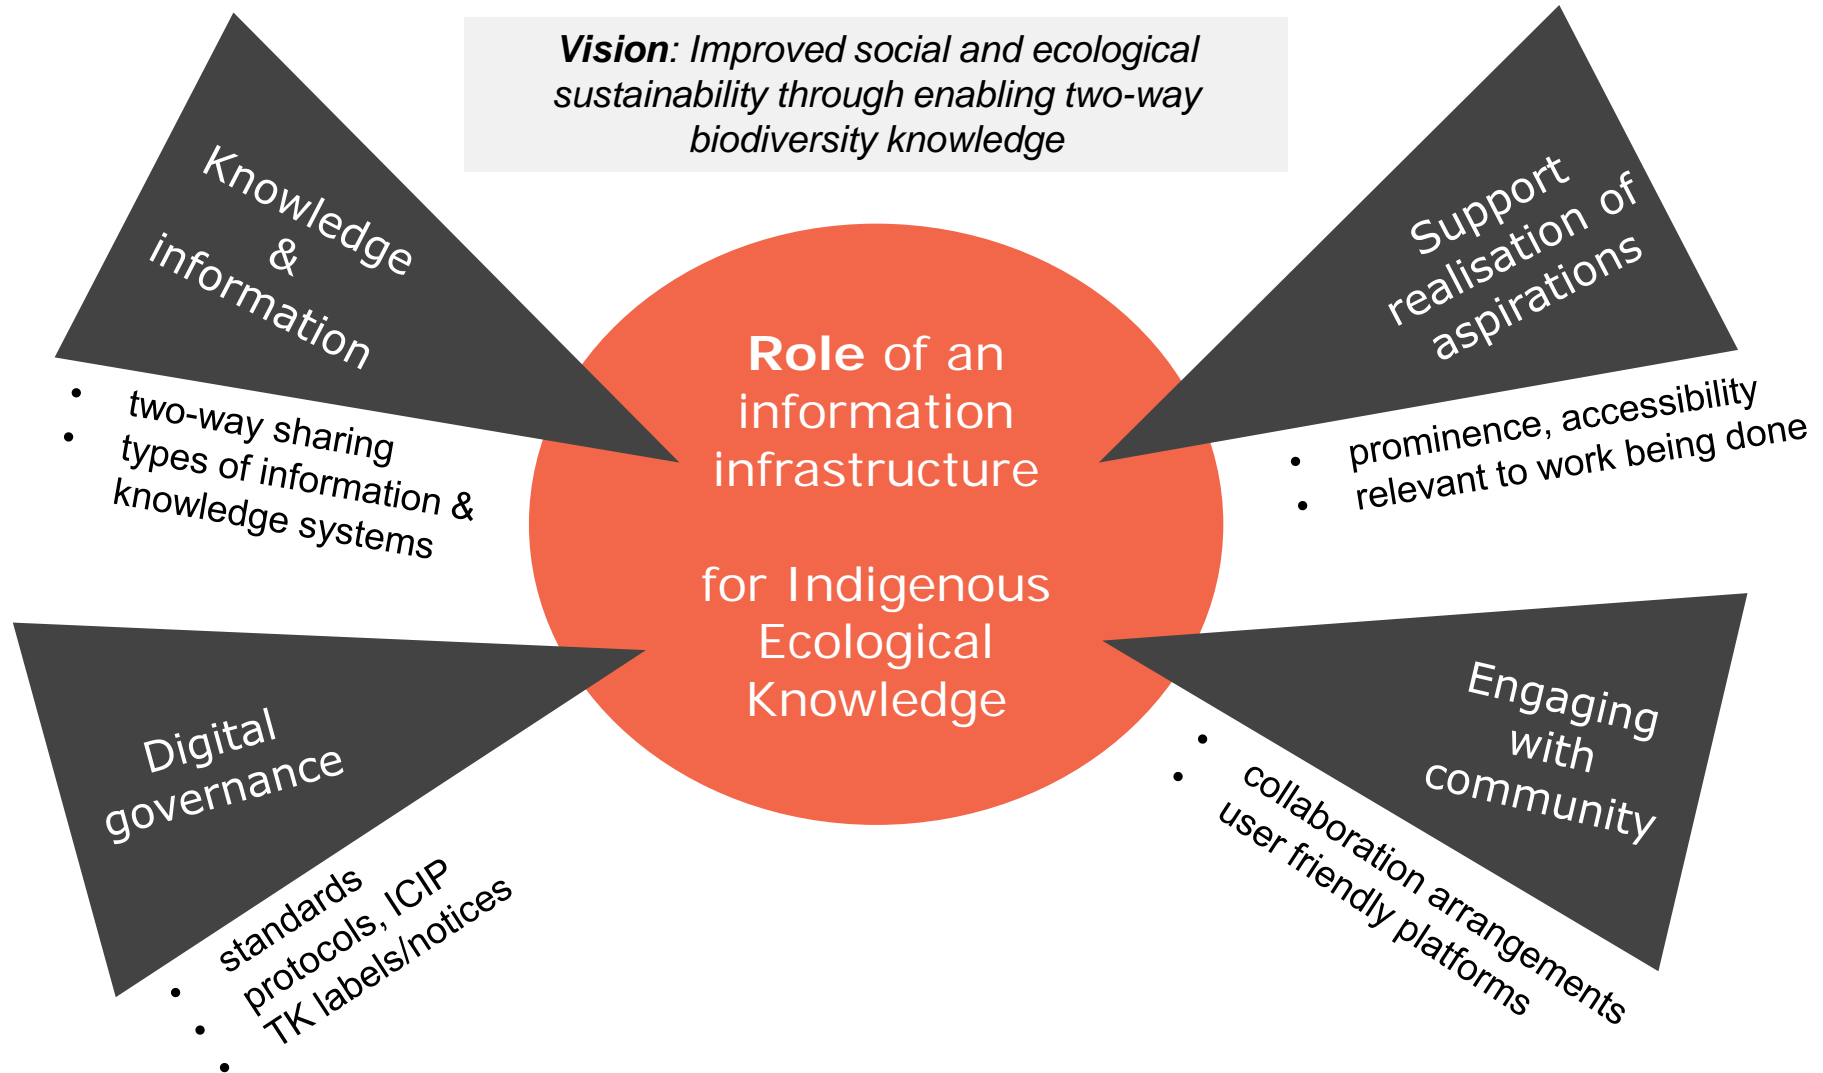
***Vision**: Improved social and ecological sustainability through enabling two-way biodiversity knowledge*

Knowledge & information

- two-way sharing
- types of information & knowledge systems

**Role** of an information infrastructure

for Indigenous Ecological Knowledge

Support realisation of aspirations

- prominence, accessibility
- relevant to work being done

Digital governance

- standards
- protocols, ICIP
- TK labels/notices

Engaging with community

- collaboration arrangements
- user friendly platforms